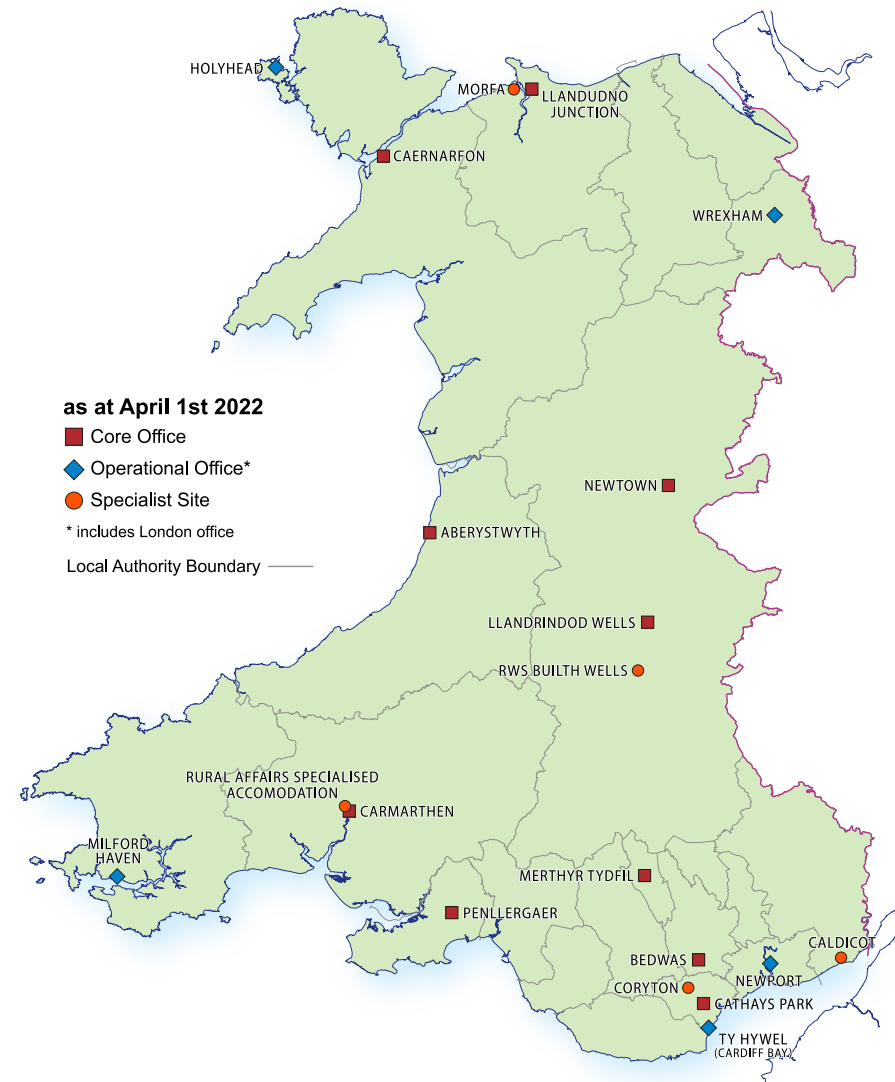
HOLYHEAD

MORFA

LLANDUDNO JUNCTION

CAERNARFON

WREXHAM

as at April 1st 2022

Core Office

Operational Office*

Specialist Site

* includes London office

Local Authority Boundary

NEWTOWN

ABERYSTWYTH

LLANDRINDOD WELLS

RWS BUILTH WELLS

RURAL AFFAIRS SPECIALISED ACCOMODATION

CARMARTHEN

MILFORD HAVEN

MERTHYR TYDFIL

PENLLERGAER

CALDICOT

BEDWAS

NEWPORT

CORYTON

CATHAYS PARK

TY HYWEL (CARDIFF BAY)